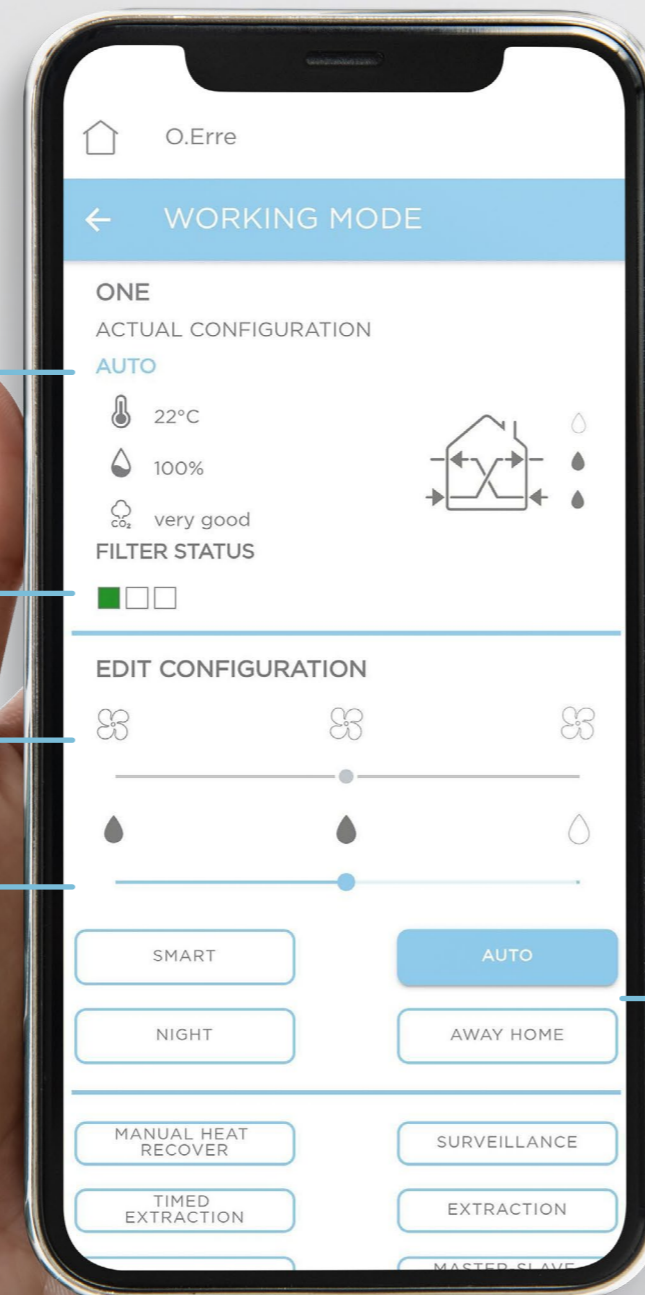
O.Erre

← WORKING MODE

ONE

ACTUAL CONFIGURATION

AUTO

22°C

100%

$CO_2$ very good

FILTER STATUS

EDIT CONFIGURATION

SMART

AUTO

NIGHT

AWAY HOME

MANUAL HEAT RECOVER

SURVEILLANCE

TIMED EXTRACTION

EXTRACTION

MASTER-SLAVE